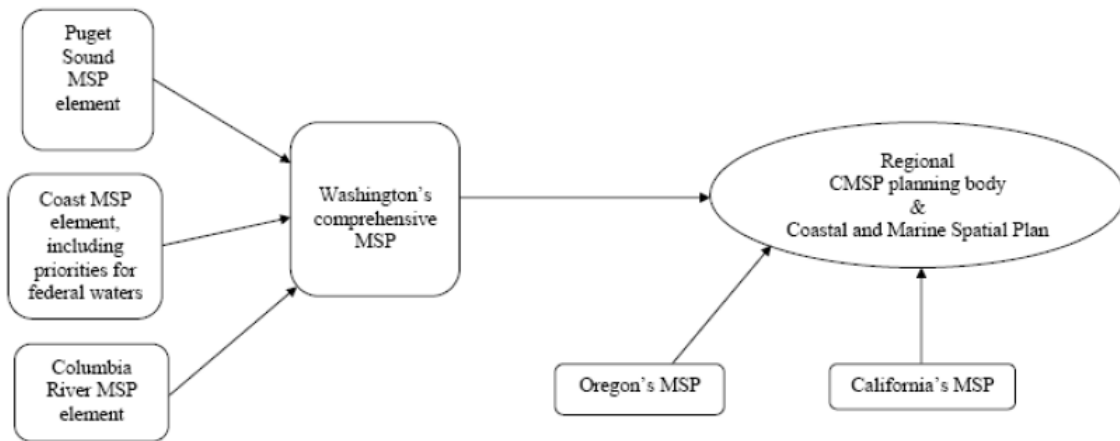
Puget Sound MSP element

Coast MSP element, including priorities for federal waters

Columbia River MSP element

Washington's comprehensive MSP

Regional CMSP planning body & Coastal and Marine Spatial Plan

Oregon's MSP

California's MSP